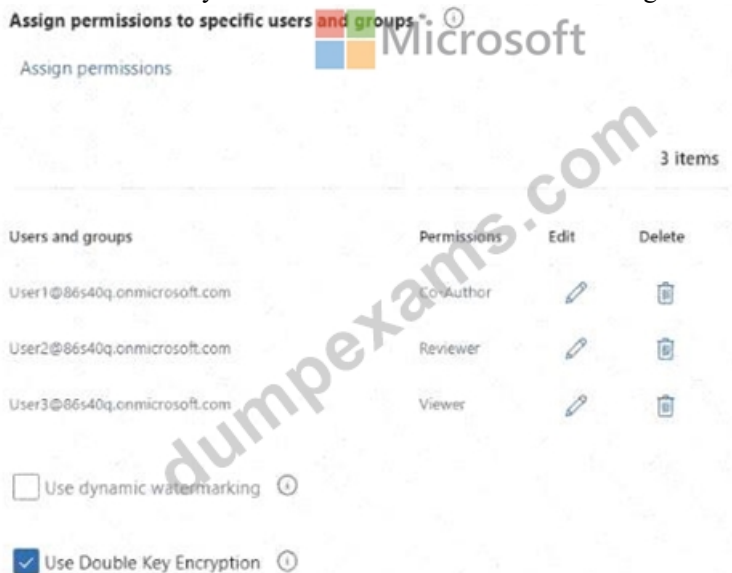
Assign permissions to specific users and groups * ⓘ

Microsoft

Assign permissions

dumpexams.com

3 items

| Users and groups | Permissions | Edit | Delete |
|---|---|---|---|
| User1@86s40q.onmicrosoft.com | Co-Author | | |
| User2@86s40q.onmicrosoft.com | Reviewer | | |
| User3@86s40q.onmicrosoft.com | Viewer | | |

Use dynamic watermarking ⓘ

Use Double Key Encryption ⓘ